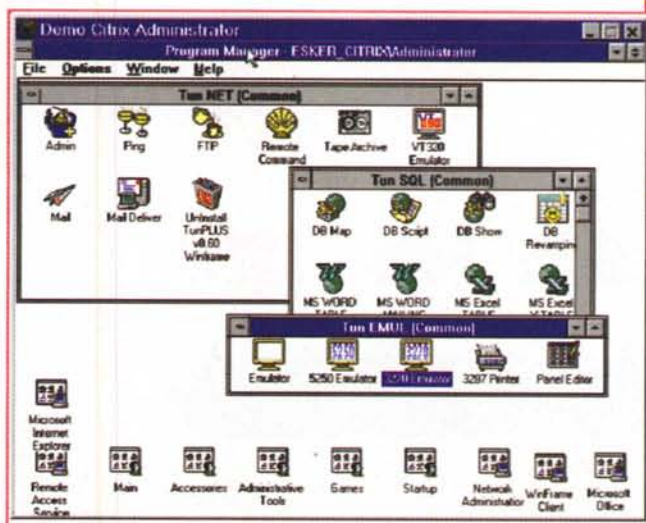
Demo Citrix Administrator
Program Manager - ESKER_CITRIX\Administrator
File Options Window Help

Tun NET (Common)
Admin
Ping
FTP
Remote Command
Tape Archive
VT320 Emulator
Mail
Mail Deliver
Uninstall TunPLUS v8.60 Winkame

Tun SQL (Common)
DB Map
DB Script
DB Show
DB Revamping
MS WORD TABLE
MS WORD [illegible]
MS Excel TABLE
MS Excel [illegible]

Tun EMUL (Common)
Emulator
5250 Emulator
3270 Emulator
3287 Printer
Panel Editor

Microsoft Internet Explorer
Remote Access Service
Main
Accessories
Administrative Tools
Games
Startup
Network Administrator
WinFrame Client
Microsoft Office